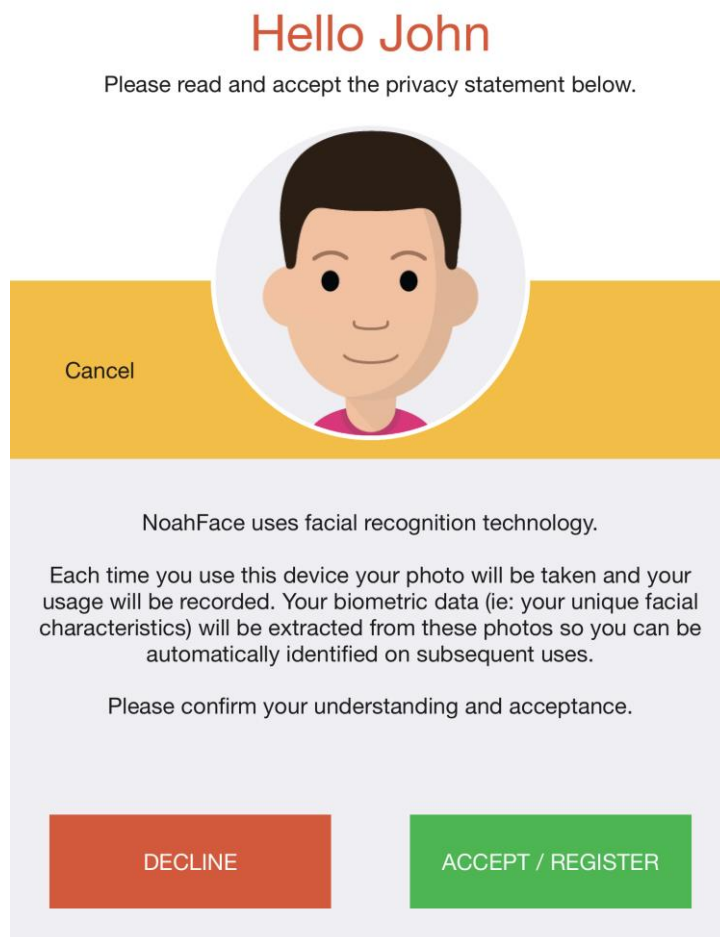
Hello John

Please read and accept the privacy statement below.

Cancel

NoahFace uses facial recognition technology.

Each time you use this device your photo will be taken and your usage will be recorded. Your biometric data (ie: your unique facial characteristics) will be extracted from these photos so you can be automatically identified on subsequent uses.

Please confirm your understanding and acceptance.

DECLINE

ACCEPT / REGISTER